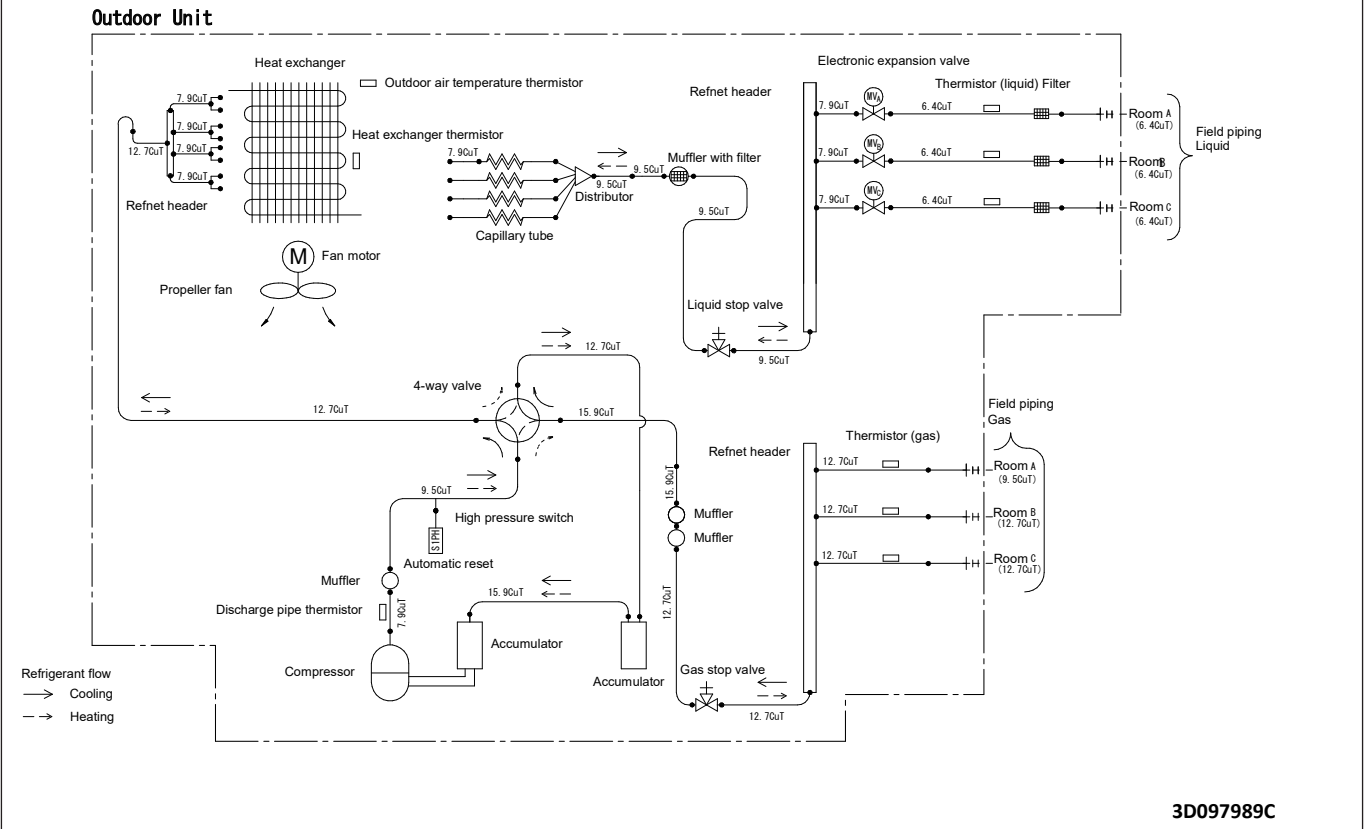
Outdoor Unit

Heat exchanger

Outdoor air temperature thermistor

7. 9CuT
7. 9CuT
7. 9CuT
7. 9CuT
12. 7CuT

Heat exchanger thermistor

Refnet header

7. 9CuT
9. 5CuT
9. 5CuT
Muffler with filter
Distributor
Capillary tube
9. 5CuT

M Fan motor

Propeller fan

Electronic expansion valve

Refnet header

Thermistor (liquid) Filter

7. 9CuT $MV_A$ 6. 4CuT Room A (6. 4CuT)
7. 9CuT $MV_B$ 6. 4CuT Room B (6. 4CuT)
7. 9CuT $MV_C$ 6. 4CuT Room C (6. 4CuT)

Field piping Liquid

Liquid stop valve
9. 5CuT

12. 7CuT
4-way valve
12. 7CuT
15. 9CuT

9. 5CuT
High pressure switch
S1PH
Automatic reset
Muffler
Discharge pipe thermistor
7. 9CuT
15. 9CuT
Accumulator
Compressor
Accumulator

15. 9CuT
Muffler
Muffler
12. 7CuT
Gas stop valve
12. 7CuT

Refnet header
Thermistor (gas)
Field piping Gas
12. 7CuT Room A (9. 5CuT)
12. 7CuT Room B (12. 7CuT)
12. 7CuT Room C (12. 7CuT)

Refrigerant flow
Cooling
Heating

3D097989C